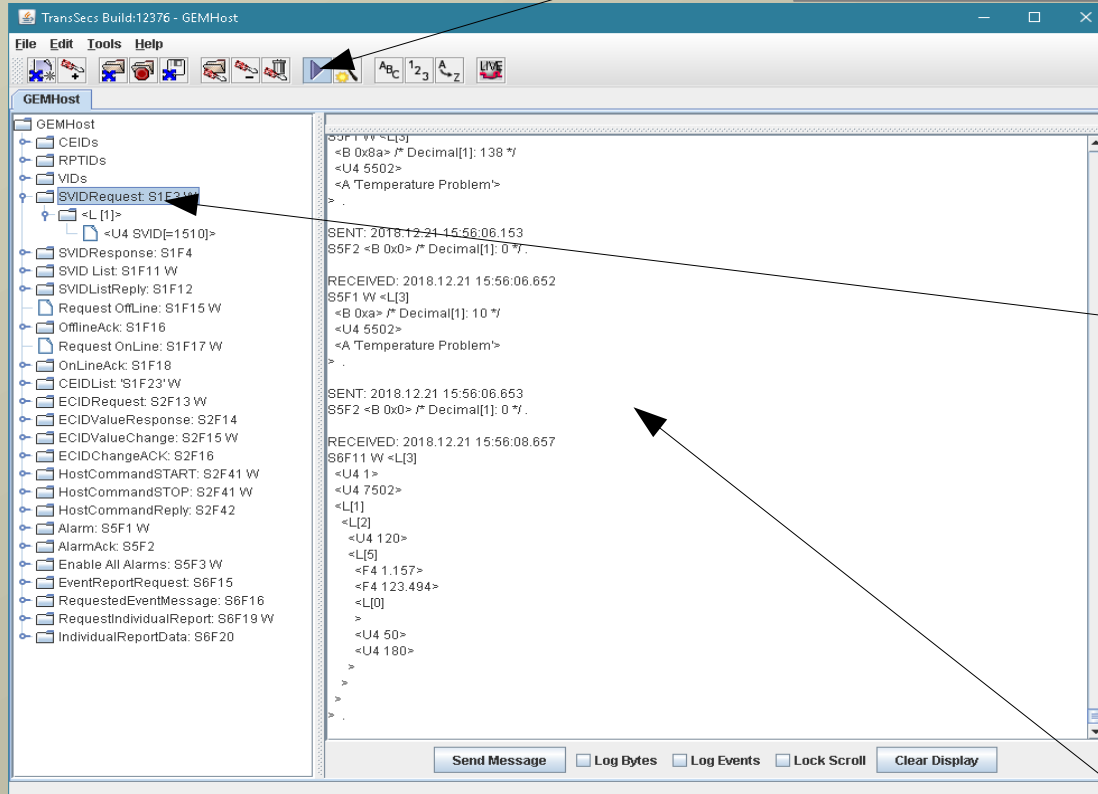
TransSecs Build:12376 - GEMHost

File Edit Tools Help

GEMHost

GEMHost
CEIDs
RPTIDs
VIDs
SVIDRequest: S1F3 W
<L [1]>
<U4 SVID[=1510]>
SVIDResponse: S1F4
SVID List: S1F11 W
SVIDListReply: S1F12
Request OffLine: S1F15 W
OfflineAck: S1F16
Request OnLine: S1F17 W
OnLineAck: S1F18
CEIDList: 'S1F23' W
ECIDRequest: S2F13 W
ECIDValueResponse: S2F14
ECIDValueChange: S2F15 W
ECIDChangeACK: S2F16
HostCommandSTART: S2F41 W
HostCommandSTOP: S2F41 W
HostCommandReply: S2F42
Alarm: S5F1 W
AlarmAck: S5F2
Enable All Alarms: S5F3 W
EventReportRequest: S6F15
RequestedEventMessage: S6F16
RequestIndividualReport: S6F19 W
IndividualReportData: S6F20

S5F1 W <L[3]
<B 0x8a> /* Decimal[1]: 138 */
<U4 5502>
<A 'Temperature Problem'>
> .

SENT: 2018.12.21 15:56:06.153
S5F2 <B 0x0> /* Decimal[1]: 0 */ .

RECEIVED: 2018.12.21 15:56:06.652
S5F1 W <L[3]
<B 0xa> /* Decimal[1]: 10 */
<U4 5502>
<A 'Temperature Problem'>
> .

SENT: 2018.12.21 15:56:06.653
S5F2 <B 0x0> /* Decimal[1]: 0 */ .

RECEIVED: 2018.12.21 15:56:08.657
S6F11 W <L[3]
<U4 1>
<U4 7502>
<L[1]
<L[2]
<U4 120>
<L[5]
<F4 1.157>
<F4 123.494>
<L[0]
>
<U4 50>
<U4 180>
>
>
>
> .

Send Message
Log Bytes
Log Events
Lock Scroll
Clear Display